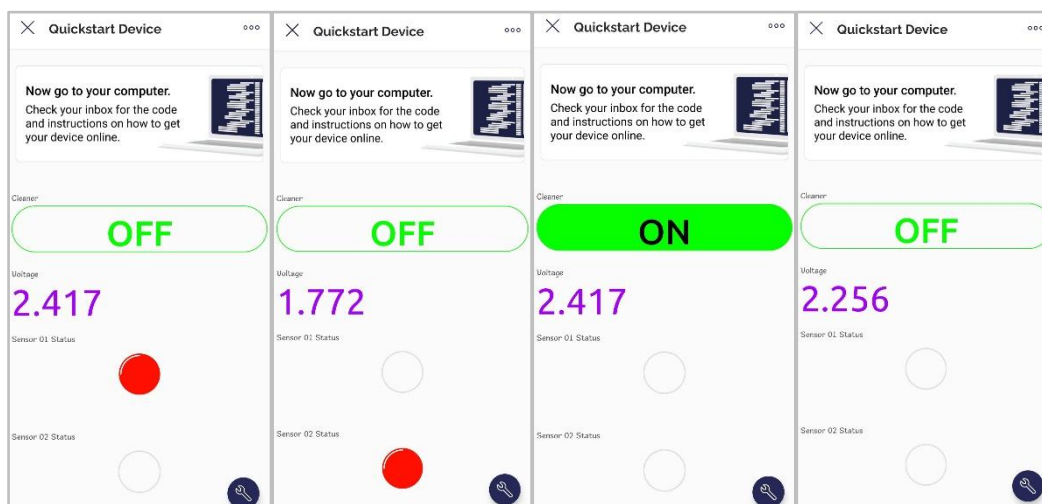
× Quickstart Device ∘∘∘

Now go to your computer.
Check your inbox for the code and instructions on how to get your device online.

Cleaner
OFF

Voltage
2.417

Sensor 01 Status

Sensor 02 Status

× Quickstart Device ∘∘∘

Now go to your computer.
Check your inbox for the code and instructions on how to get your device online.

Cleaner
OFF

Voltage
1.772

Sensor 01 Status

Sensor 02 Status

× Quickstart Device ∘∘∘

Now go to your computer.
Check your inbox for the code and instructions on how to get your device online.

Cleaner
ON

Voltage
2.417

Sensor 01 Status

Sensor 02 Status

× Quickstart Device ∘∘∘

Now go to your computer.
Check your inbox for the code and instructions on how to get your device online.

Cleaner
OFF

Voltage
2.256

Sensor 01 Status

Sensor 02 Status